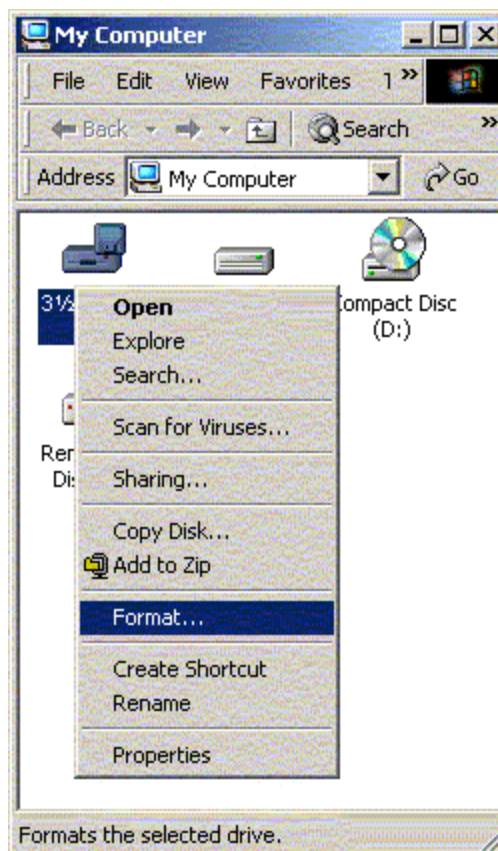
My Computer

File Edit View Favorites T »

Back Search »

Address My Computer Go

3½

Compact Disc (D:)

Rer Di

Open
Explore
Search...

Scan for Viruses...

Sharing...

Copy Disk...
Add to Zip

Format...

Create Shortcut
Rename

Properties

Formats the selected drive.